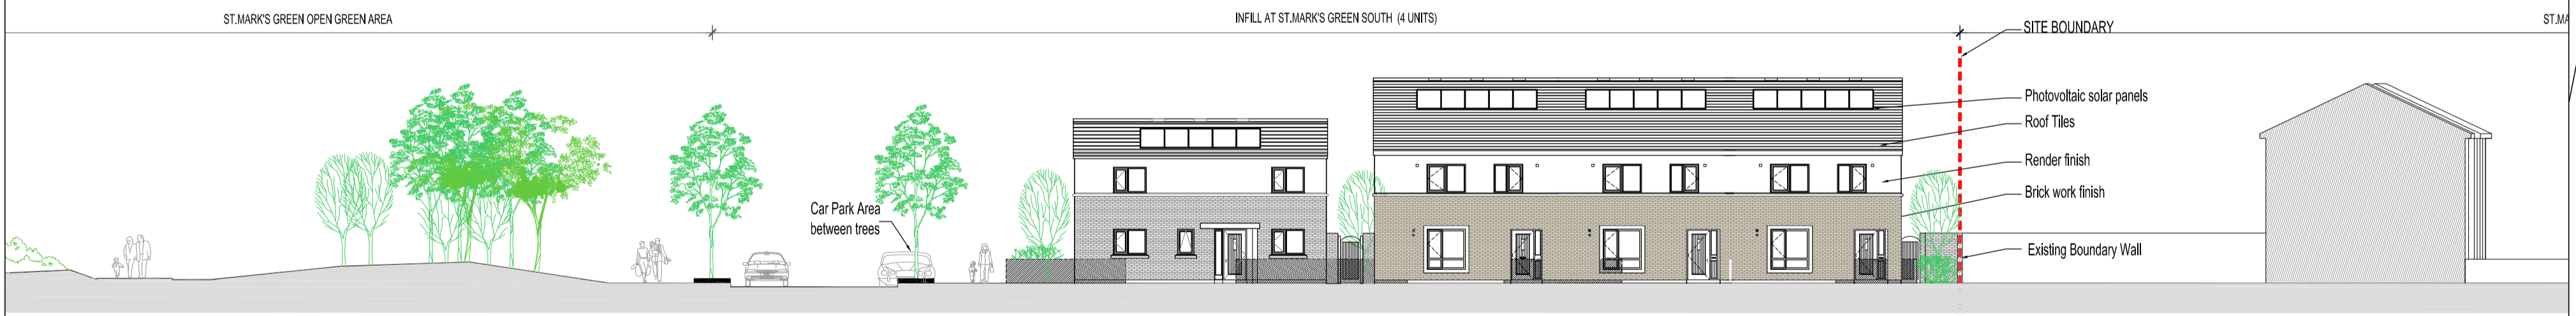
ST.MARK'S GREEN OPEN GREEN AREA

INFILL AT ST.MARK'S GREEN SOUTH (4 UNITS)

ST.MA

SITE BOUNDARY

Photovoltaic solar panels

Roof Tiles

Render finish

Brick work finish

Existing Boundary Wall

Car Park Area between trees